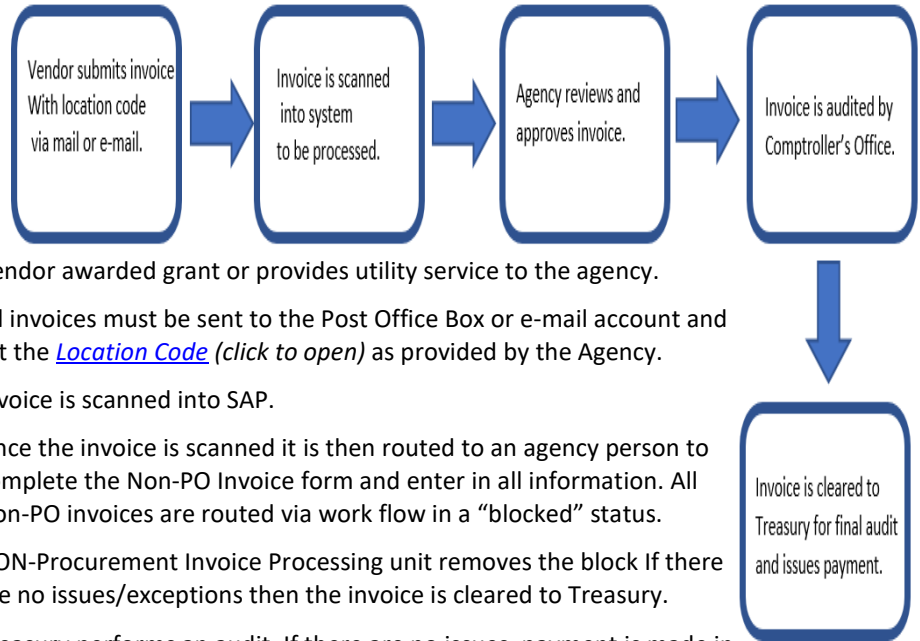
Vendor submits invoice With location code via mail or e-mail.

Invoice is scanned into system to be processed.

Agency reviews and approves invoice.

Invoice is audited by Comptroller's Office.

Invoice is cleared to Treasury for final audit and issues payment.

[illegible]endor awarded grant or provides utility service to the agency.

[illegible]l invoices must be sent to the Post Office Box or e-mail account and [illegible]t the *Location Code* *(click to open)* as provided by the Agency.

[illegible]voice is scanned into SAP.

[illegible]nce the invoice is scanned it is then routed to an agency person to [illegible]mplete the Non-PO Invoice form and enter in all information. All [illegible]on-PO invoices are routed via work flow in a "blocked" status.

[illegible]ON-Procurement Invoice Processing unit removes the block If there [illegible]e no issues/exceptions then the invoice is cleared to Treasury.

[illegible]